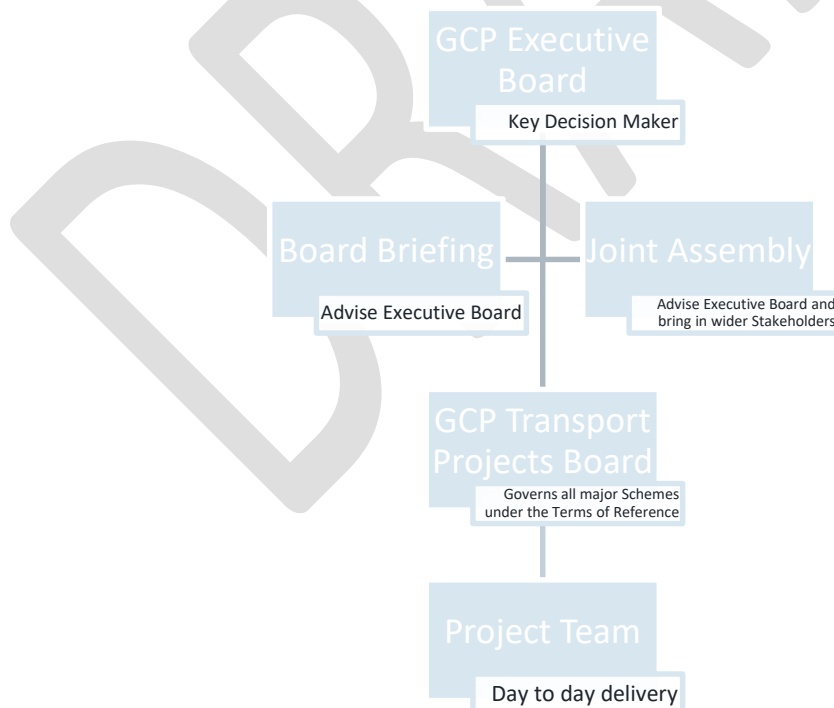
GCP Executive Board

Key Decision Maker

Board Briefing

Advise Executive Board

Joint Assembly

Advise Executive Board and bring in wider Stakeholders

GCP Transport Projects Board

Governs all major Schemes under the Terms of Reference

Project Team

Day to day delivery